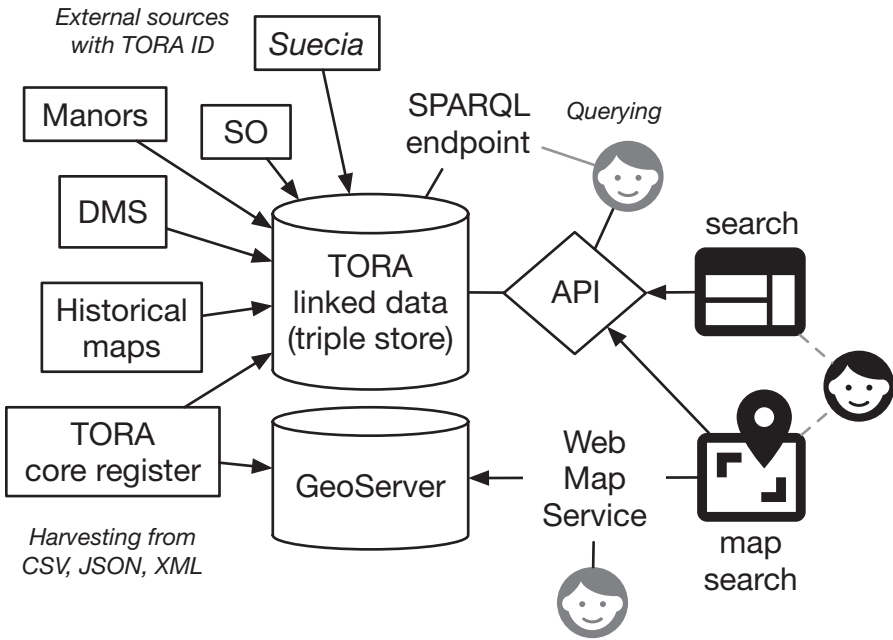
External sources with TORA ID

Suecia

Manors

SO

SPARQL endpoint

Querying

DMS

TORA linked data (triple store)

API

search

Historical maps

TORA core register

GeoServer

Web Map Service

map search

Harvesting from CSV, JSON, XML